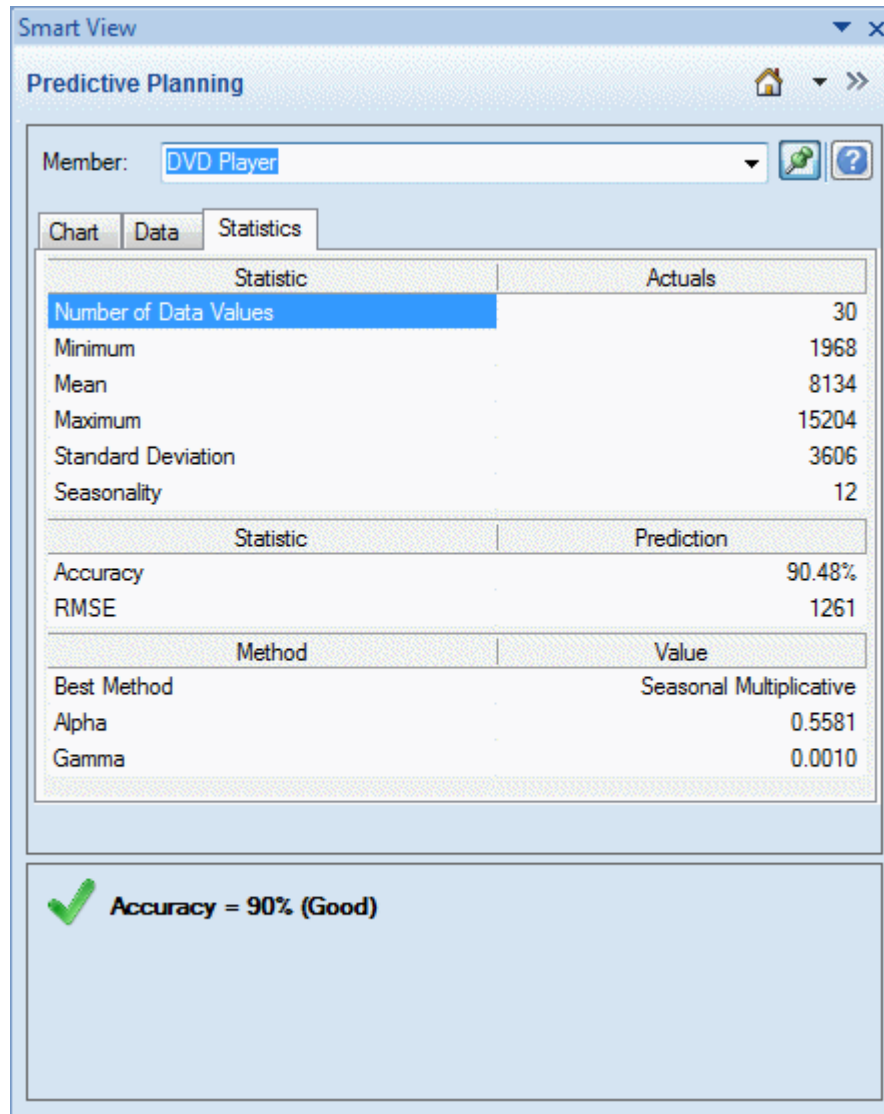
Smart View

Predictive Planning

Member: DVD Player

Chart | Data | Statistics

| Statistic | Actuals |
|---|---|
| Number of Data Values | 30 |
| Minimum | 1968 |
| Mean | 8134 |
| Maximum | 15204 |
| Standard Deviation | 3606 |
| Seasonality | 12 |

| Statistic | Prediction |
|---|---|
| Accuracy | 90.48% |
| RMSE | 1261 |

| Method | Value |
|---|---|
| Best Method | Seasonal Multiplicative |
| Alpha | 0.5581 |
| Gamma | 0.0010 |

Accuracy = 90% (Good)